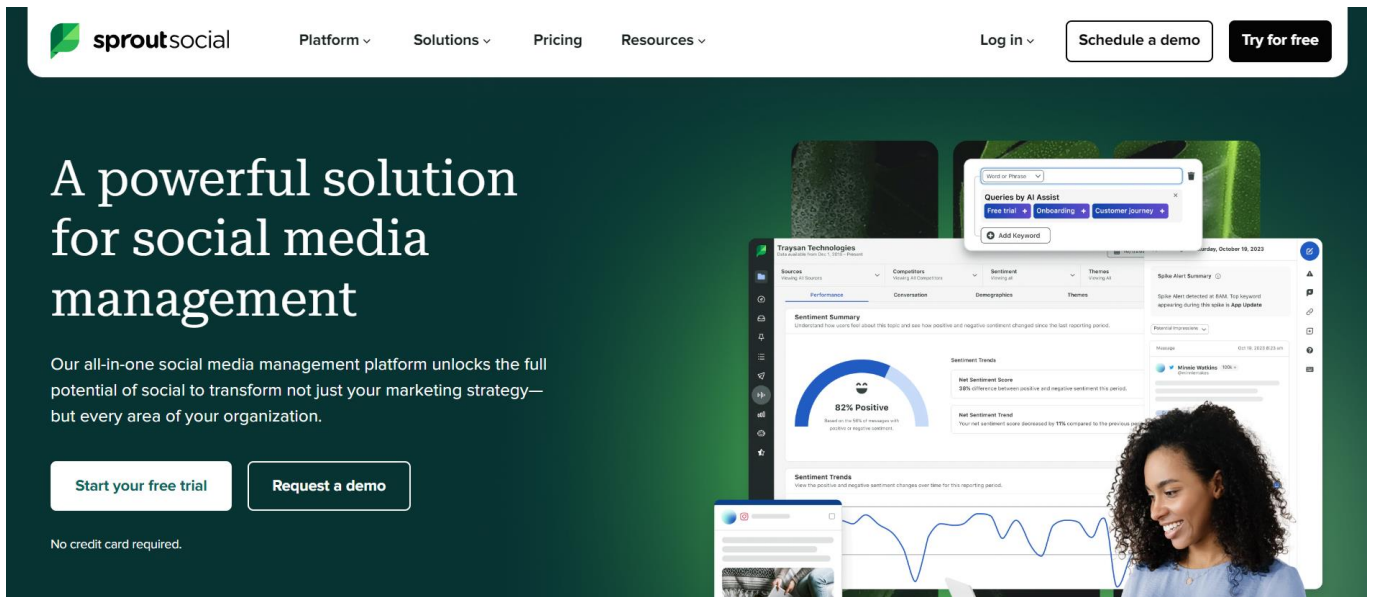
sproutsocial

Platform

Solutions

Pricing

Resources

Log in

Schedule a demo

Try for free

A powerful solution for social media management

Our all-in-one social media management platform unlocks the full potential of social to transform not just your marketing strategy—but every area of your organization.

Start your free trial

Request a demo

No credit card required.

Word or Phrase

Queries by AI Assist

Free trial

Onboarding

Customer journey

Add Keyword

Traysan Technologies

Sources

Competitors

Sentiment

Themes

Performance

Conversation

Demographics

Themes

Sentiment Summary

Understand how users feel about this topic and see how positive and negative sentiment changed since the last reporting period.

82% Positive

Sentiment Trends

Net Sentiment Score

38% difference between positive and negative sentiment this period.

Net Sentiment Trend

Your net sentiment score decreased by 11% compared to the previous pe

Sentiment Trends

View the positive and negative sentiment changes over time for this reporting period.

Saturday, October 19, 2023

Spike Alert Summary

Spike Alert detected at 8AM. Top keyword appearing during this spike is App Update

Potential Impressions

Message

Minnie Watkins